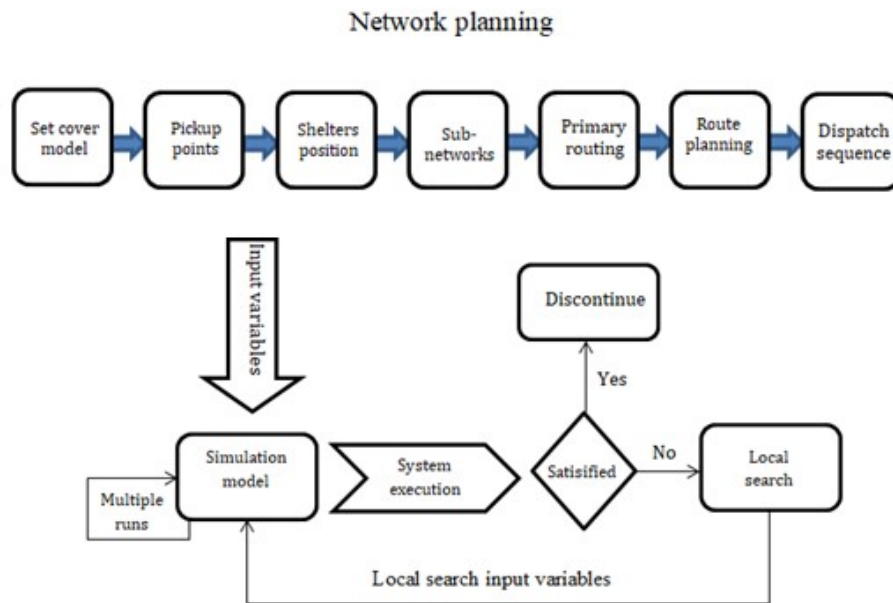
Network planning

Set cover model

Pickup points

Shelters position

Sub-networks

Primary routing

Route planning

Dispatch sequence

Input variables

Discontinue

Yes

Simulation model

System execution

Satisified

No

Local search

Multiple runs

Local search input variables